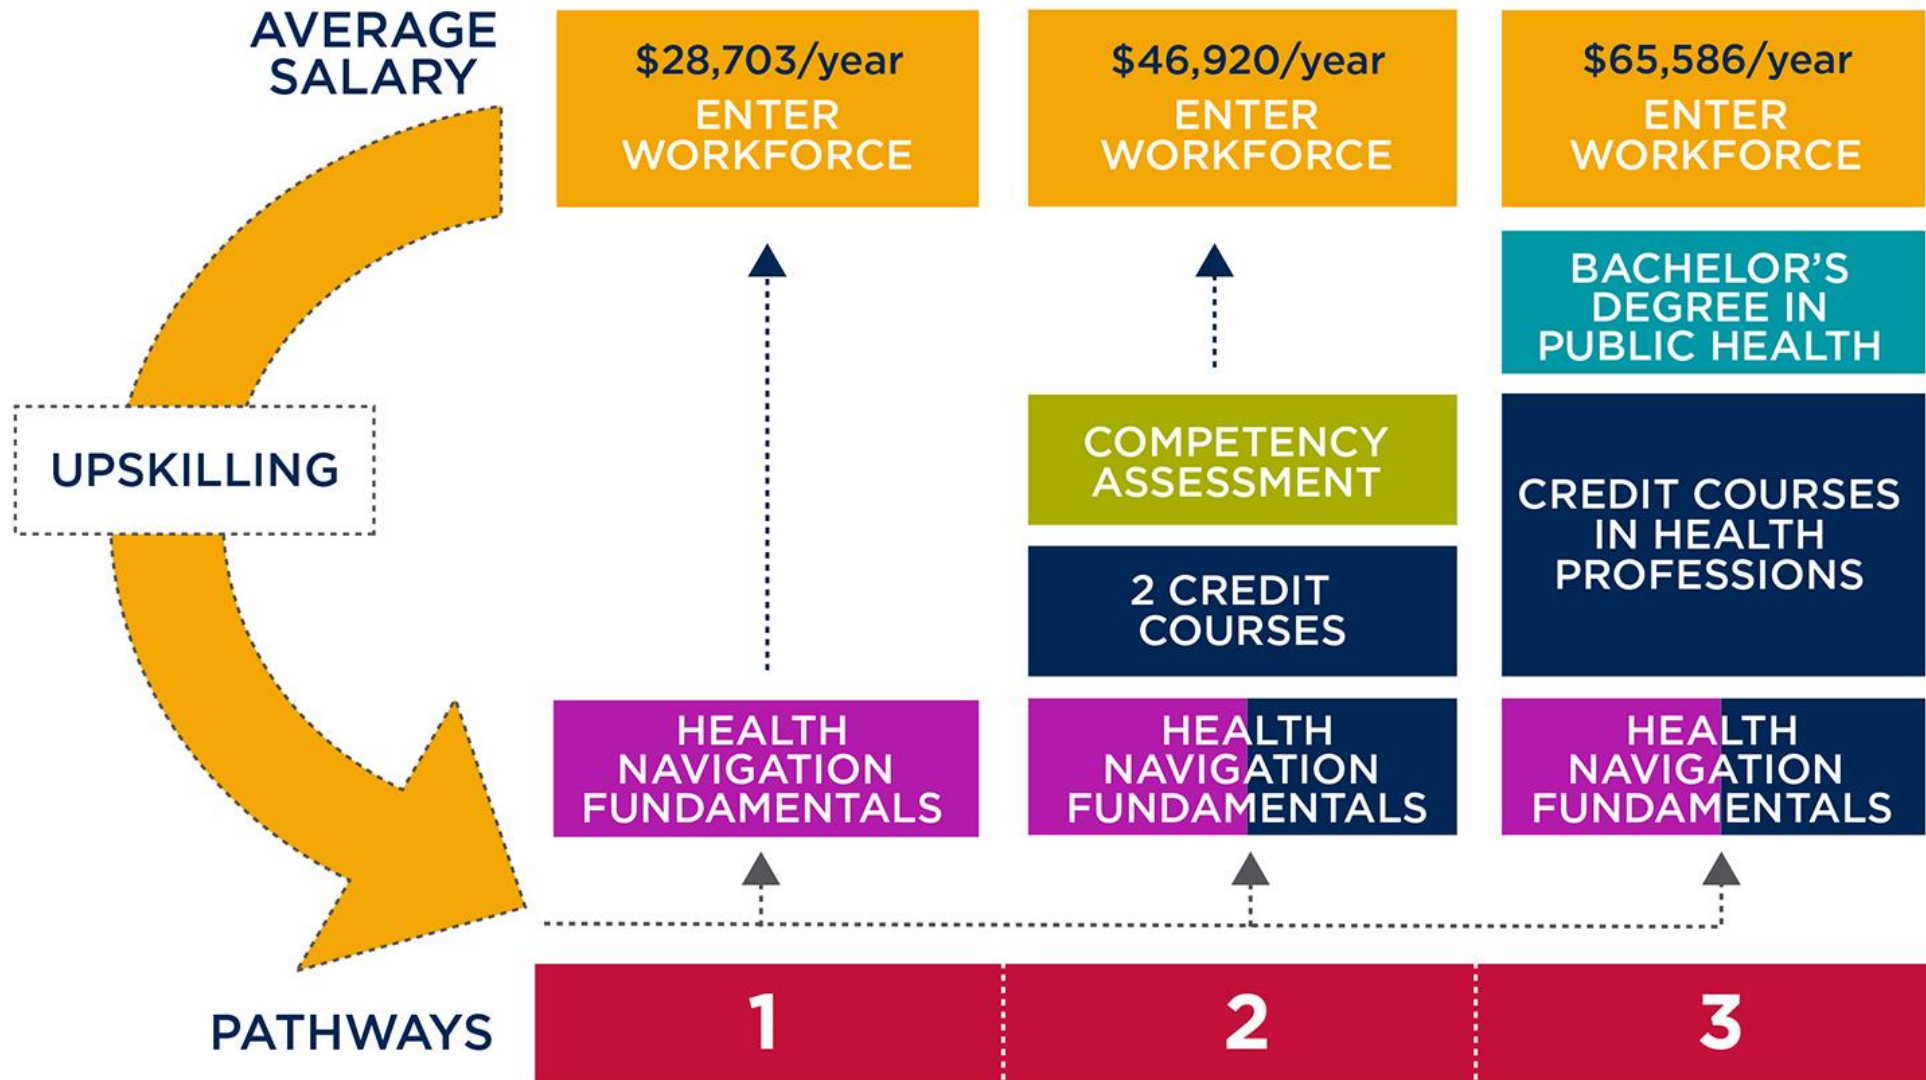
AVERAGE SALARY

$28,703/year
ENTER WORKFORCE

$46,920/year
ENTER WORKFORCE

$65,586/year
ENTER WORKFORCE

UPSKILLING

BACHELOR'S DEGREE IN PUBLIC HEALTH

COMPETENCY ASSESSMENT

CREDIT COURSES IN HEALTH PROFESSIONS

2 CREDIT COURSES

HEALTH NAVIGATION FUNDAMENTALS

HEALTH NAVIGATION FUNDAMENTALS

HEALTH NAVIGATION FUNDAMENTALS

PATHWAYS

1

2

3